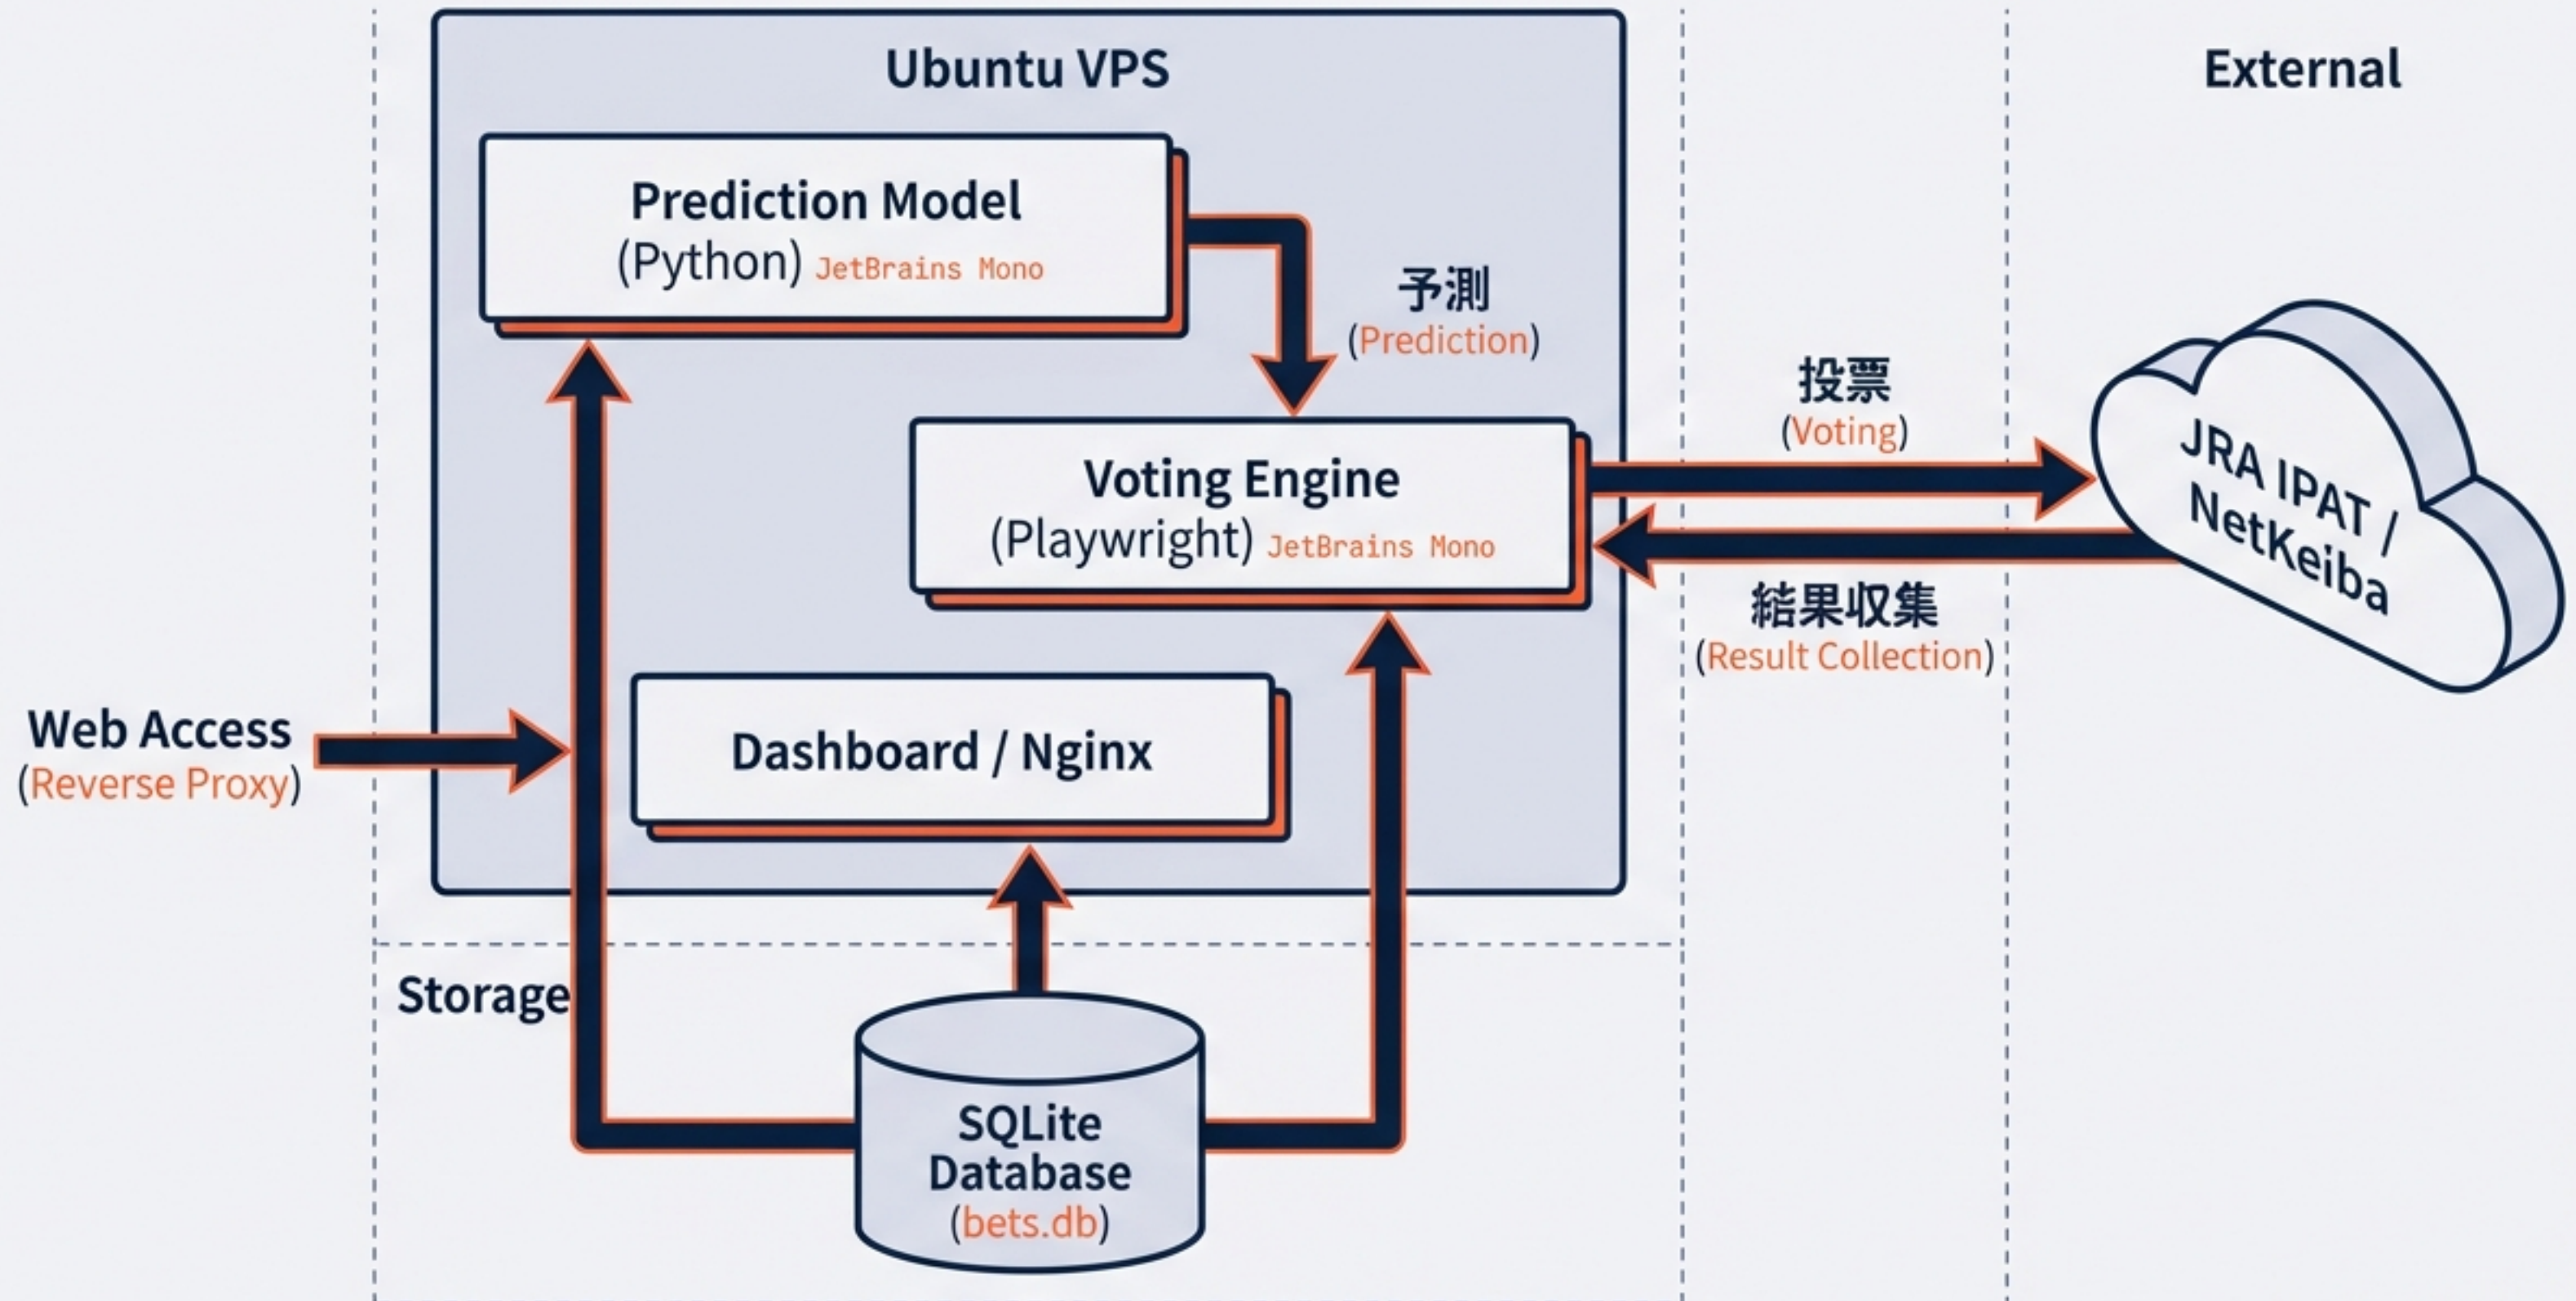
Ubuntu VPS

External

Prediction Model
(Python) JetBrains Mono

予測
(Prediction)

投票
(Voting)

JRA IPAT / NetKeiba

Voting Engine
(Playwright) JetBrains Mono

結果収集
(Result Collection)

Web Access
(Reverse Proxy)

Dashboard / Nginx

Storage

SQLite Database
(bets.db)